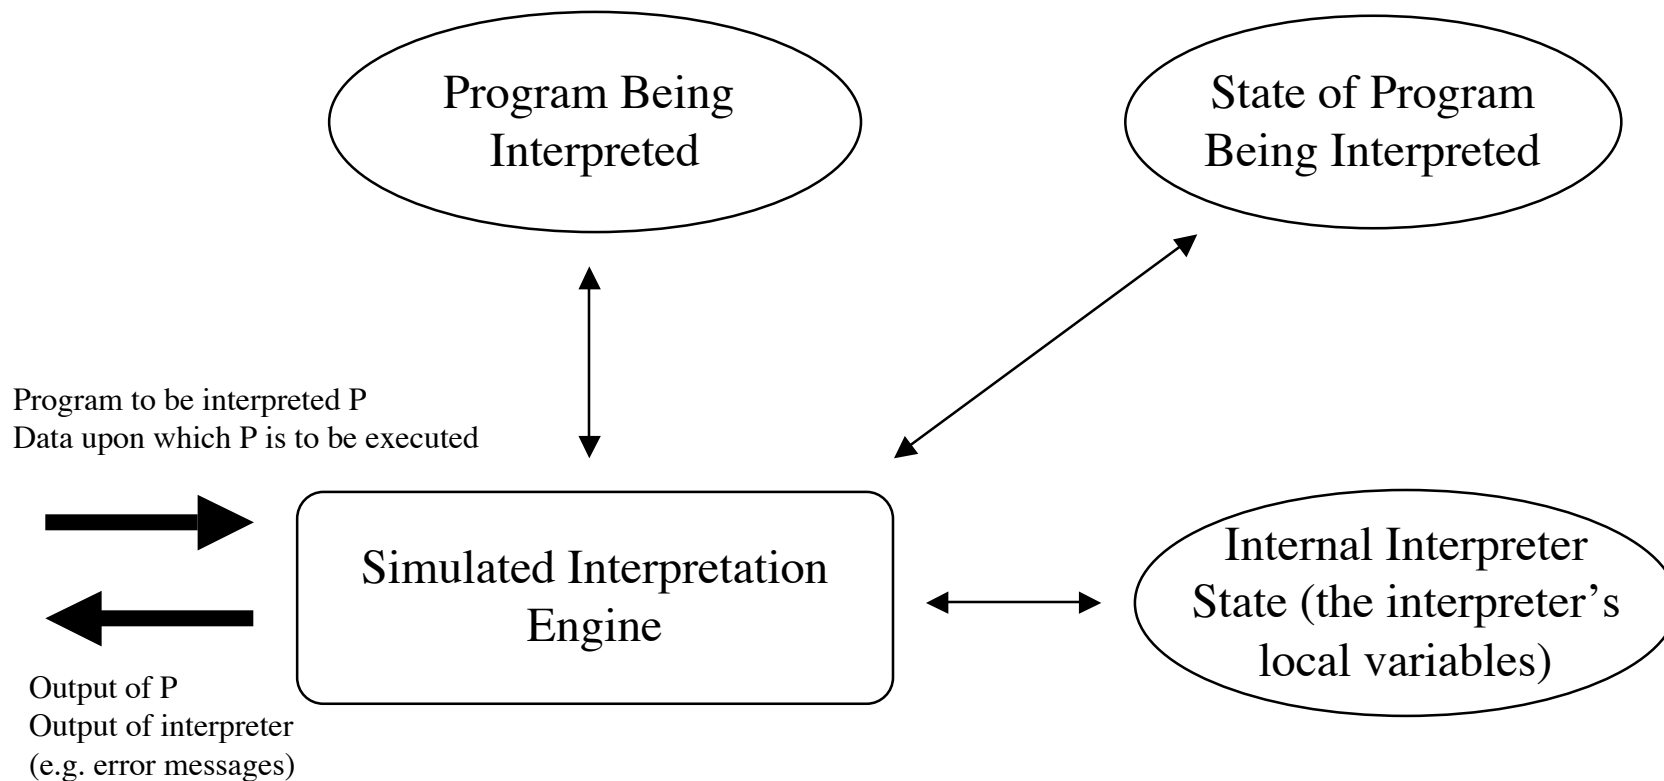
Program Being Interpreted

State of Program Being Interpreted

Program to be interpreted P
Data upon which P is to be executed

Simulated Interpretation Engine

Internal Interpreter State (the interpreter's local variables)

Output of P
Output of interpreter (e.g. error messages)